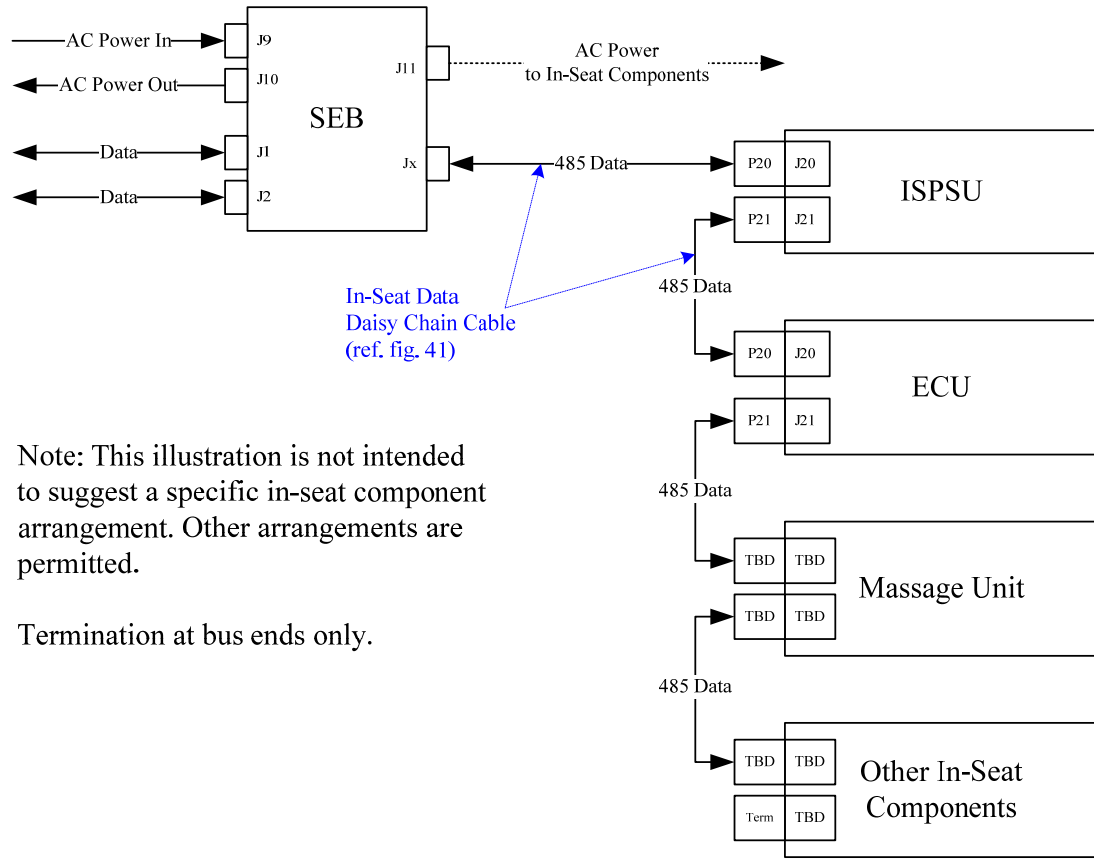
AC Power In
AC Power Out
Data
Data
J9
J10
J1
J2
SEB
J11
Jx
AC Power
to In-Seat Components
485 Data
P20
J20
ISPSU
P21
J21
485 Data
In-Seat Data
Daisy Chain Cable
(ref. fig. 41)
P20
J20
ECU
P21
J21
485 Data
TBD
TBD
Massage Unit
TBD
TBD
485 Data
TBD
TBD
Other In-Seat
Components
Term
TBD

Note: This illustration is not intended to suggest a specific in-seat component arrangement. Other arrangements are permitted.

Termination at bus ends only.